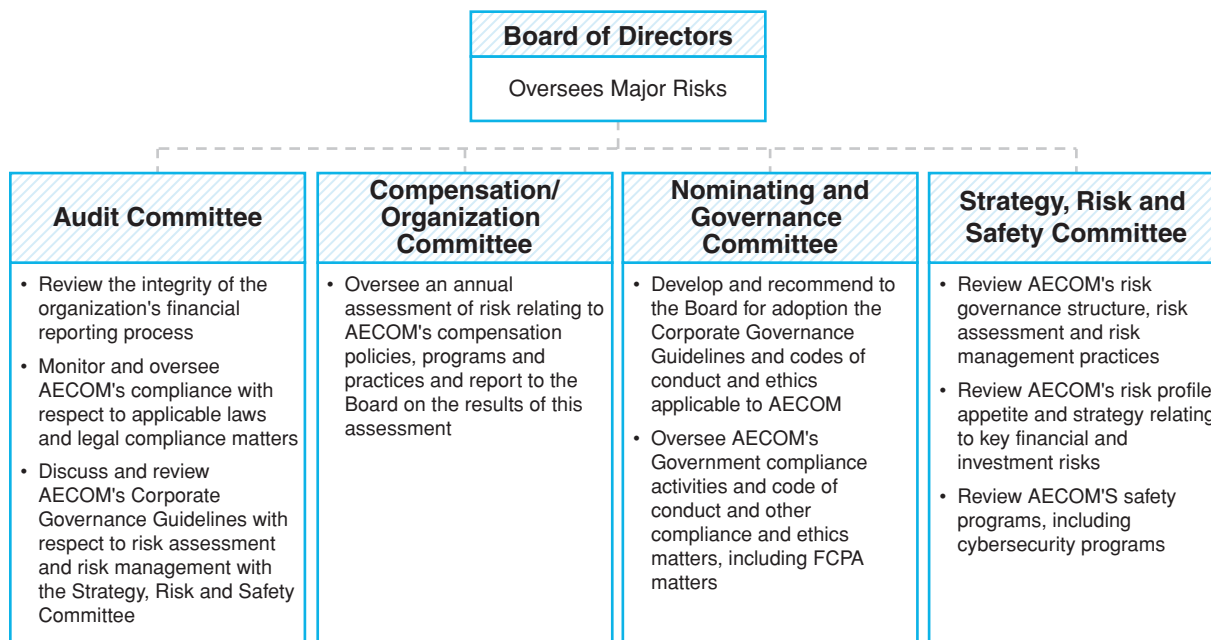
Board of Directors

Oversees Major Risks

Audit Committee

- Review the integrity of the organization's financial reporting process
- Monitor and oversee AECOM's compliance with respect to applicable laws and legal compliance matters
- Discuss and review AECOM's Corporate Governance Guidelines with respect to risk assessment and risk management with the Strategy, Risk and Safety Committee

Compensation/ Organization Committee

- Oversee an annual assessment of risk relating to AECOM's compensation policies, programs and practices and report to the Board on the results of this assessment

Nominating and Governance Committee

- Develop and recommend to the Board for adoption the Corporate Governance Guidelines and codes of conduct and ethics applicable to AECOM
- Oversee AECOM's Government compliance activities and code of conduct and other compliance and ethics matters, including FCPA matters

Strategy, Risk and Safety Committee

- Review AECOM's risk governance structure, risk assessment and risk management practices
- Review AECOM's risk profile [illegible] appetite and strategy relating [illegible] to key financial and investment risks
- Review AECOM'S safety programs, including cybersecurity programs